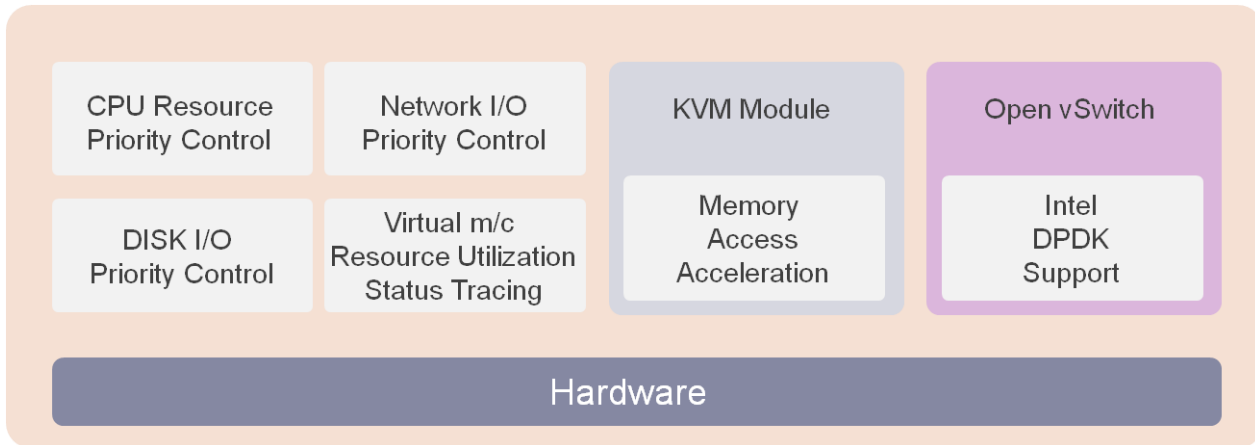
CPU Resource Priority Control

Network I/O Priority Control

DISK I/O Priority Control

Virtual m/c Resource Utilization Status Tracing

KVM Module

Memory Access Acceleration

Open vSwitch

Intel DPDK Support

Hardware